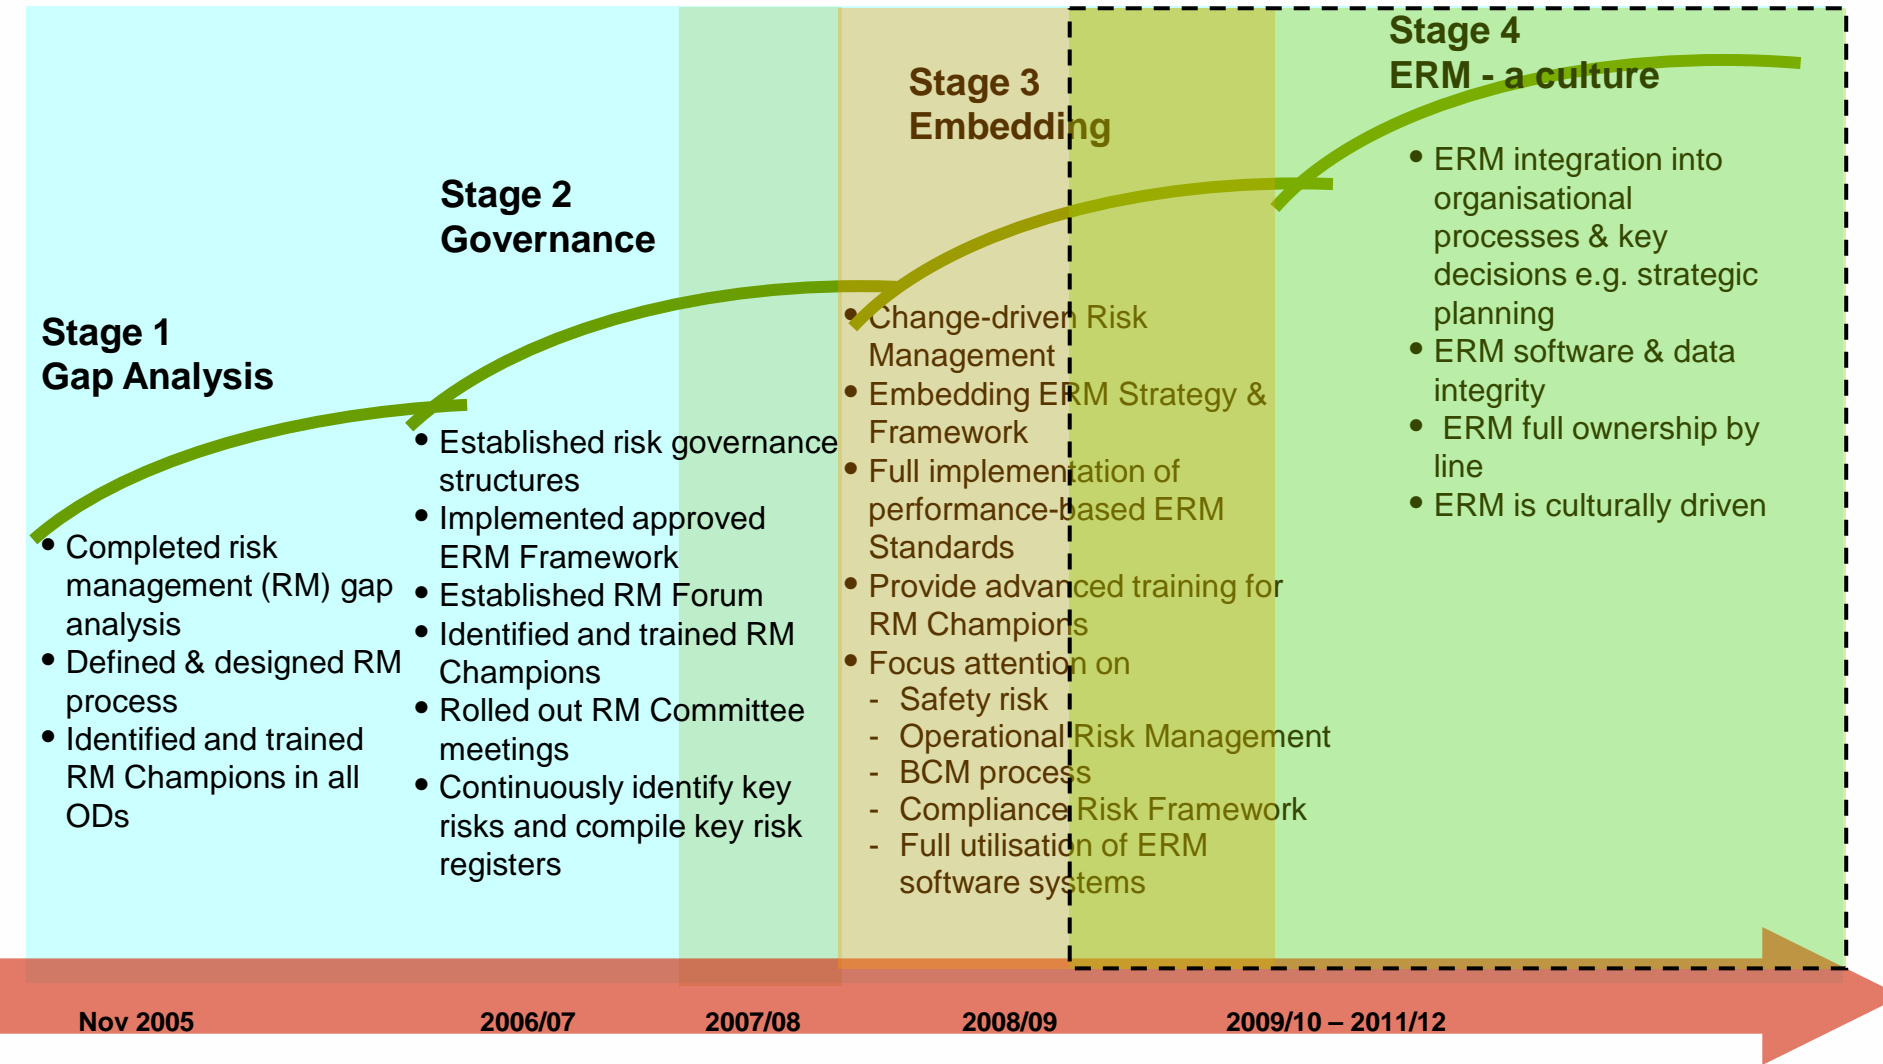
Stage 1
Gap Analysis

- Completed risk management (RM) gap analysis
- Defined & designed RM process
- Identified and trained RM Champions in all ODs

Stage 2
Governance

- Established risk governance structures
- Implemented approved ERM Framework
- Established RM Forum
- Identified and trained RM Champions
- Rolled out RM Committee meetings
- Continuously identify key risks and compile key risk registers

Stage 3
Embedding

- Change-driven Risk Management
- Embedding ERM Strategy & Framework
- Full implementation of performance-based ERM Standards
- Provide advanced training for RM Champions
- Focus attention on
  - Safety risk
  - Operational Risk Management
  - BCM process
  - Compliance Risk Framework
  - Full utilisation of ERM software systems

Stage 4
ERM - a culture

- ERM integration into organisational processes & key decisions e.g. strategic planning
- ERM software & data integrity
- ERM full ownership by line
- ERM is culturally driven

Nov 2005 2006/07 2007/08 2008/09 2009/10 – 2011/12